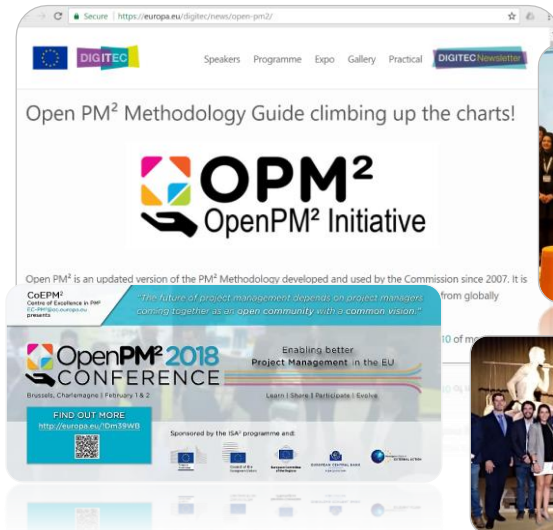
Secure | https://europa.eu/digitec/news/open-pm2/

DIGITEC

Speakers Programme Expo Gallery Practical DIGITEC Newsletter

Open PM² Methodology Guide climbing up the charts!

OPM²
OpenPM² Initiative

Open PM² is an updated version of the PM² Methodology developed and used by the Commission since 2007. It is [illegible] from globally

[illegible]10 of m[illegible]

CoEPM²
Centre of Excellence in PM²
EC-PM2@ec.europa.eu
presents

"The future of project management depends on project managers coming together as an open community with a common vision."

OpenPM² 2018 CONFERENCE

Brussels, Charlemagne | February 1 & 2

Enabling better Project Management in the EU

Learn | Share | Participate | Evolve

FIND OUT MORE
http://europa.eu/!Dm39WB

Sponsored by the ISA² programme and: